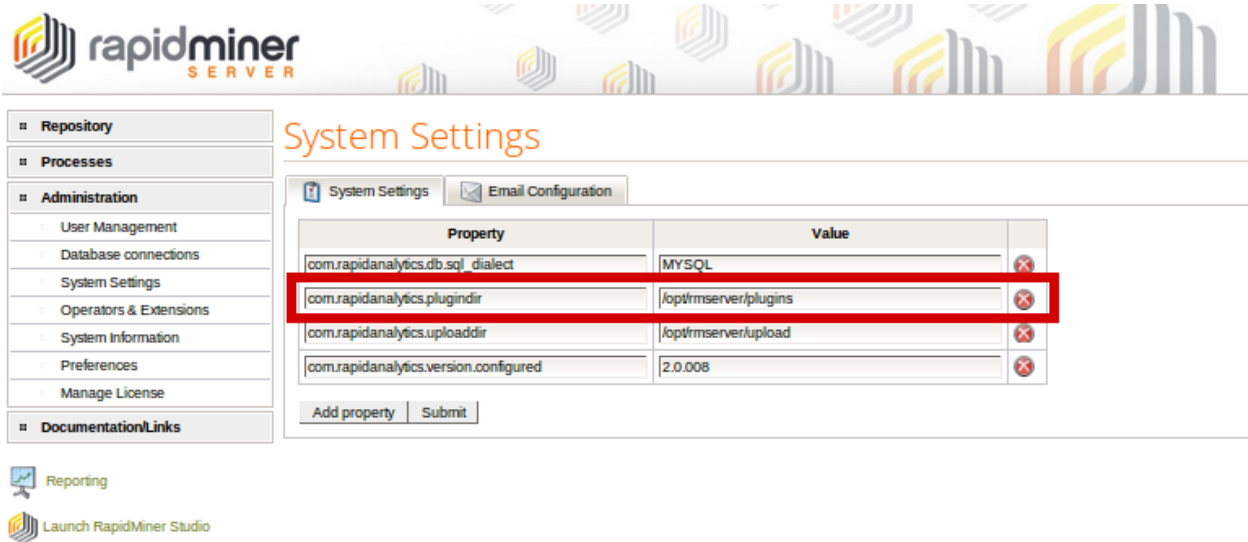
rapidminer
SERVER

Repository
Processes
Administration
User Management
Database connections
System Settings
Operators & Extensions
System Information
Preferences
Manage License
Documentation/Links

Reporting
Launch RapidMiner Studio

System Settings

System Settings | Email Configuration

| Property | Value |
|---|---|
| com.rapidanalytics.db.sql_dialect | MYSQL |
| com.rapidanalytics.plugindir | /opt/rmserver/plugins |
| com.rapidanalytics.uploaddir | /opt/rmserver/upload |
| com.rapidanalytics.version.configured | 2.0.008 |

Add property | Submit